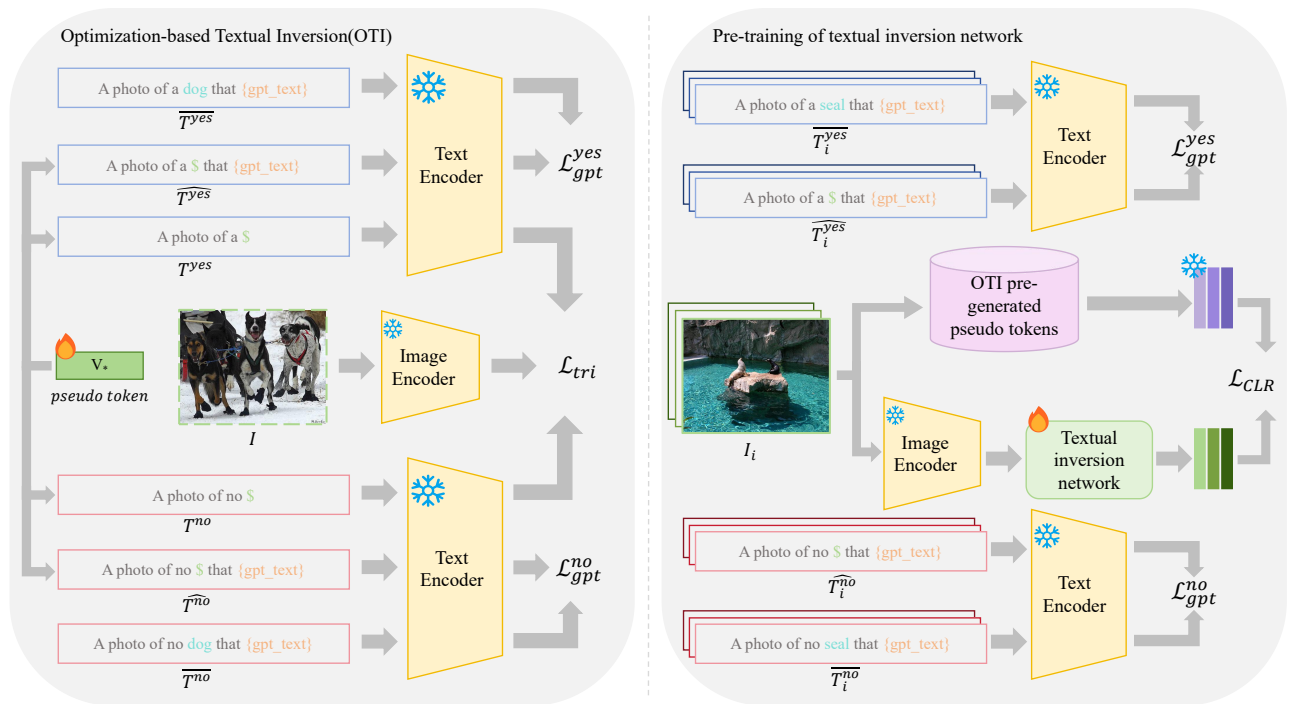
Optimization-based Textual Inversion(OTI)

A photo of a dog that {gpt_text}

$\overline{T^{yes}}$

A photo of a \$ that {gpt_text}

$\widehat{T^{yes}}$

A photo of a \$

$T^{yes}$

Text Encoder

$\mathcal{L}_{gpt}^{yes}$

V*

pseudo token

$I$

Image Encoder

$\mathcal{L}_{tri}$

A photo of no \$

$T^{no}$

A photo of no \$ that {gpt_text}

$\widehat{T^{no}}$

A photo of no dog that {gpt_text}

$\overline{T^{no}}$

Text Encoder

$\mathcal{L}_{gpt}^{no}$

Pre-training of textual inversion network

A photo of a seal that {gpt_text}

$\overline{T_i^{yes}}$

A photo of a \$ that {gpt_text}

$\widehat{T_i^{yes}}$

Text Encoder

$\mathcal{L}_{gpt}^{yes}$

OTI pre-generated pseudo tokens

$I_i$

Image Encoder

Textual inversion network

$\mathcal{L}_{CLR}$

A photo of no \$ that {gpt_text}

$\widehat{T_i^{no}}$

A photo of no seal that {gpt_text}

$\overline{T_i^{no}}$

Text Encoder

$\mathcal{L}_{gpt}^{no}$